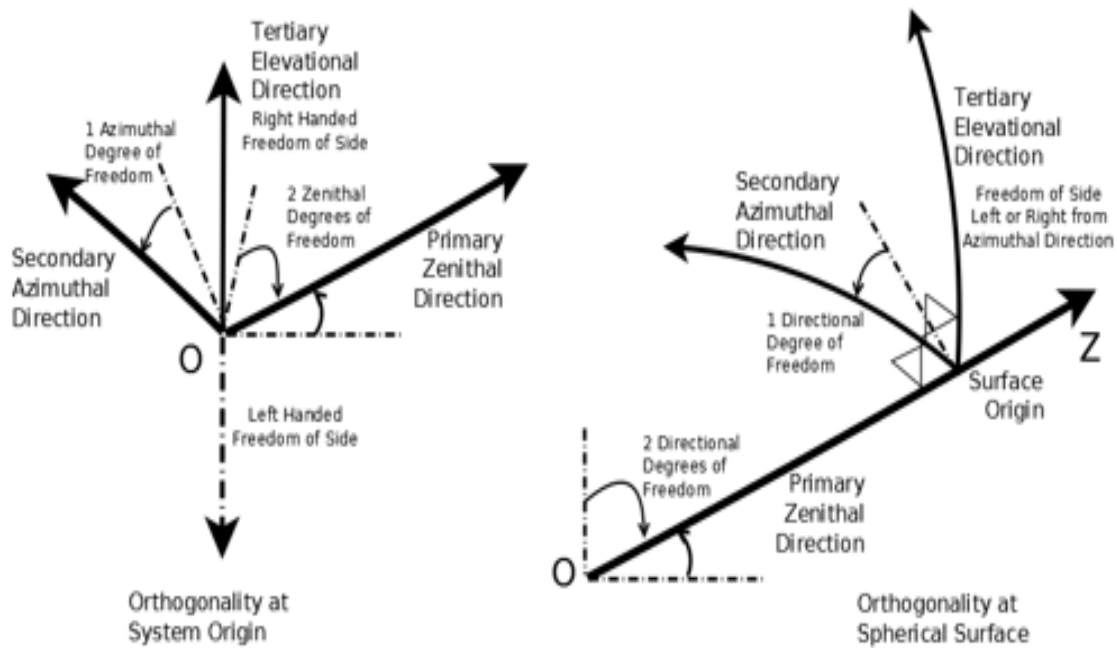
Tertiary Elevational Direction

Right Handed Freedom of Side

1 Azimuthal Degree of Freedom

2 Zenithal Degrees of Freedom

Secondary Azimuthal Direction

Primary Zenithal Direction

O

Left Handed Freedom of Side

Orthogonality at System Origin

Tertiary Elevational Direction

Secondary Azimuthal Direction

Freedom of Side Left or Right from Azimuthal Direction

1 Directional Degree of Freedom

Z

Surface Origin

2 Directional Degrees of Freedom

Primary Zenithal Direction

O

Orthogonality at Spherical Surface